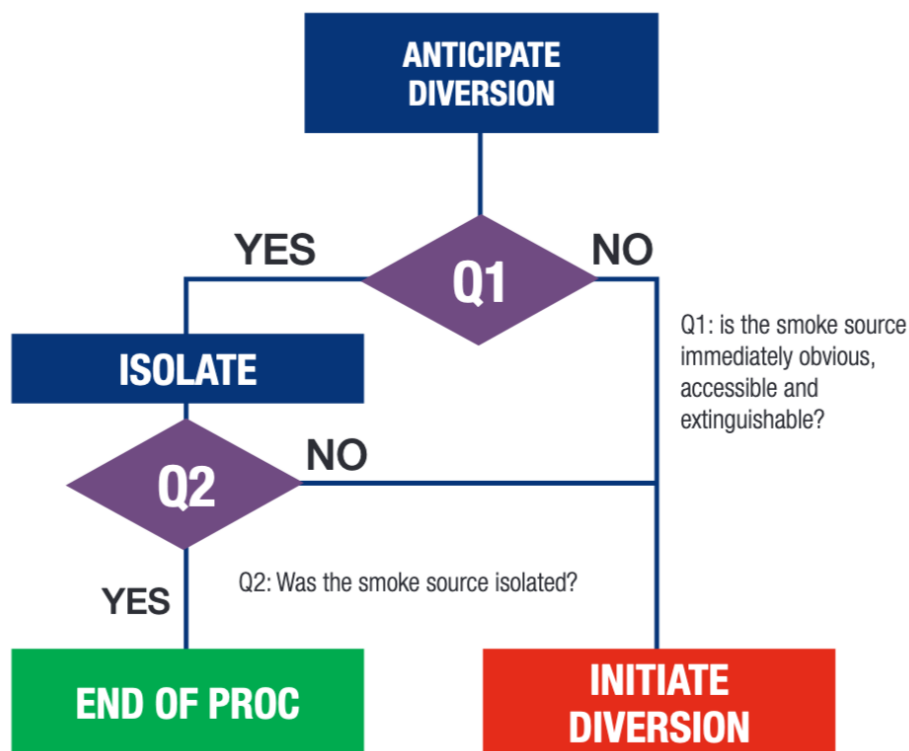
ANTICIPATE DIVERSION

YES

Q1

NO

Q1: is the smoke source immediately obvious, accessible and extinguishable?

ISOLATE

Q2

NO

Q2: Was the smoke source isolated?

YES

END OF PROC

INITIATE DIVERSION